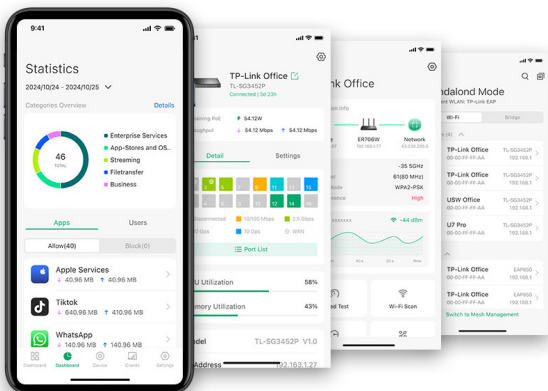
9:41

Statistics

2024/10/24 - 2024/10/25

Categories Overview

Details

46
TOTAL

Enterprise Services
App-Stores and OS...
Streaming
Filetransfer
Business

Apps
Users

Allow(40)
Block(0)

Apple Services
↓ 640.96 MB ↑ 140.96 MB

Tiktok
↓ 640.96 MB ↑ 410.96 MB

WhatsApp
↓ 640.96 MB ↑ 140.96 MB

Dashboard
Dashboard
Device
Clients
Settings

TP-Link Office
TL-SG3452P
Connected | 5d 23h

54.12W
54.12 Mbps
54.12 Mbps

Detail
Settings

1 2 3 4 5 6 7 8 9 10 11 12 13 14 15 16

Disconnected
10/100 Mbps
2.5 Gbps
10 Gbps
WAN

Port List

U Utilization 58%
mory Utilization 43%

odel TL-SG3452P V1.0
Address 192.163.1.27

nk Office

ER706W
192.168.1.1
Network
43.238.255.5

-35 5GHz
6I(80 MHz)
WPA2-PSK
High

-44 dBm

d Test
Wi-Fi Scan

ndalond Mode
WLAN: TP-Link EAP

Wi-Fi
Bridge

TP-Link Office
00-00-FF-FF-AA
EAP650
192.168.1

TP-Link Office
00-00-FF-FF-AA
EAP650
192.168.1

USW Office
00-00-FF-FF-AA
EAP650
192.168.1

U7 Pro
00-00-FF-FF-AA
EAP650
192.168.1

TP-Link Office
00-00-FF-FF-AA
EAP650
192.168.1

TP-Link Office
00-00-FF-FF-AA
EAP650
192.168.1

Switch to Mesh Management